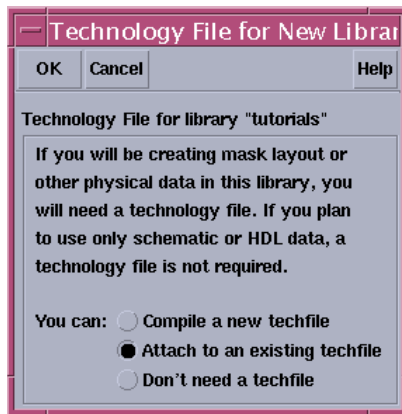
Technology File for New Librar

OK Cancel Help

Technology File for library "tutorials"

If you will be creating mask layout or other physical data in this library, you will need a technology file. If you plan to use only schematic or HDL data, a technology file is not required.

You can: Compile a new techfile
Attach to an existing techfile
Don't need a techfile